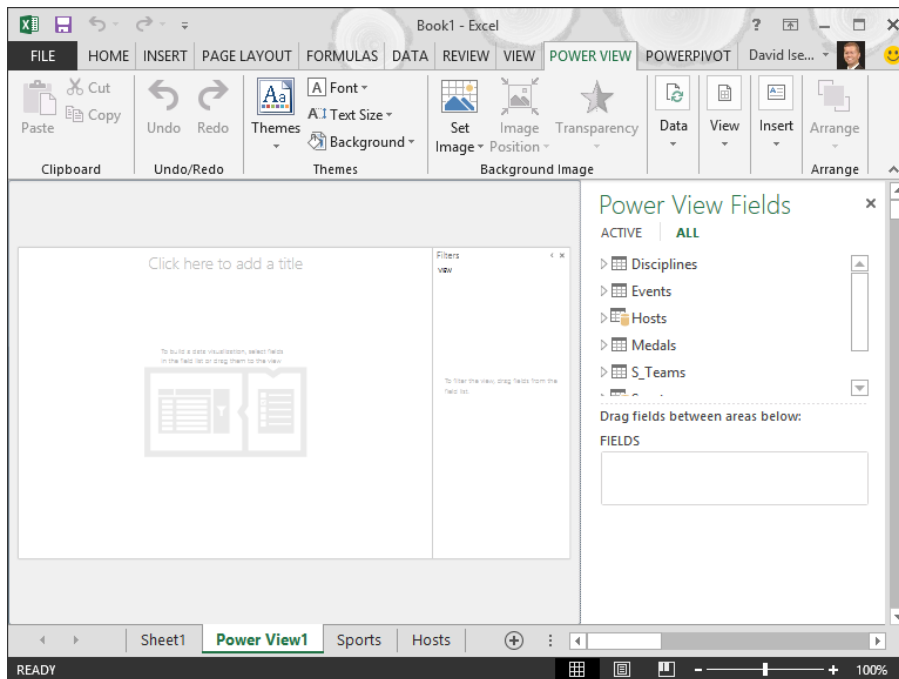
Book1 - Excel

FILE HOME INSERT PAGE LAYOUT FORMULAS DATA REVIEW VIEW POWER VIEW POWERPIVOT David Ise...

Cut
Copy
Paste
Clipboard

Undo Redo
Undo/Redo

Themes
Font
Text Size
Background
Themes

Set Image
Image Position
Transparency
Background Image

Data
View
Insert
Arrange
Arrange

Click here to add a title

To build a data visualization, select fields in the field list or drag them to the view.

Filters
VIEW

To filter the view, drag fields from the field list.

Power View Fields
ACTIVE ALL

Disciplines
Events
Hosts
Medals
S_Teams

Drag fields between areas below:
FIELDS

Sheet1 Power View1 Sports Hosts

READY

100%